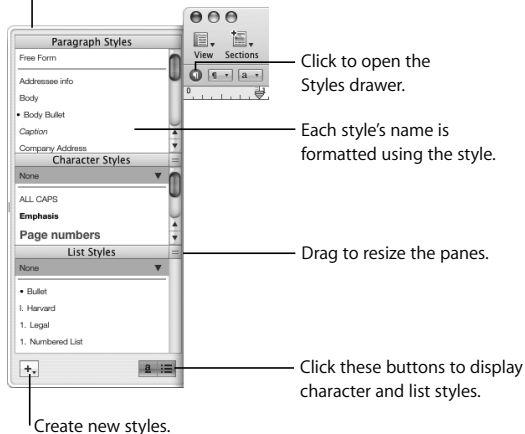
View
Sections
0
Click to open the Styles drawer.
Paragraph Styles
Free Form
Addressee info
Body
• Body Bullet
Caption
Company Address
Each style's name is formatted using the style.
Character Styles
None
ALL CAPS
Emphasis
Page numbers
List Styles
Drag to resize the panes.
None
• Bullet
I. Harvard
1. Legal
1. Numbered List
+
a
Click these buttons to display character and list styles.
Create new styles.